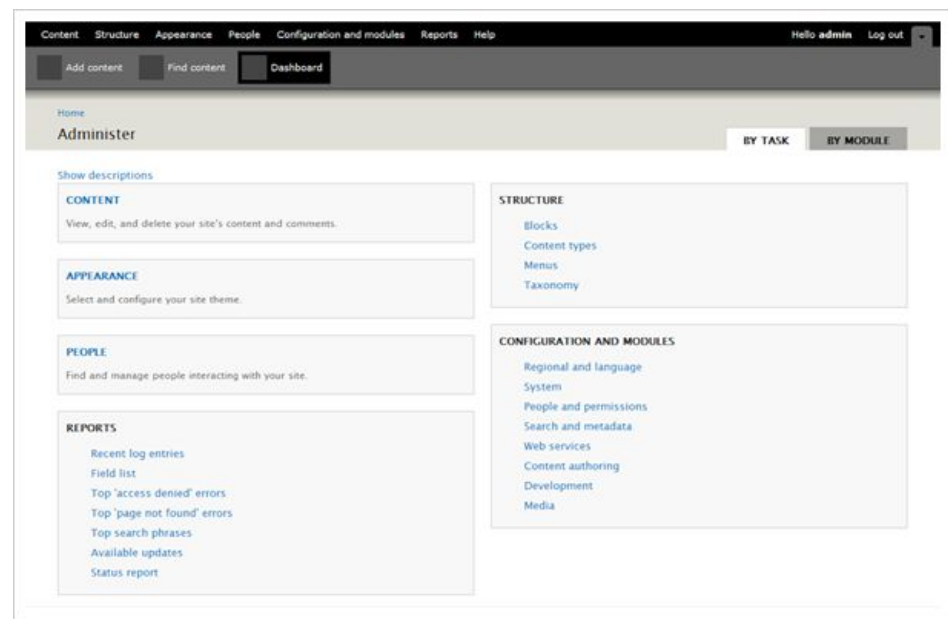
Content Structure Appearance People Configuration and modules Reports Help

Hello admin Log out

Add content Find content Dashboard

Home

Administer

BY TASK BY MODULE

Show descriptions

CONTENT

View, edit, and delete your site's content and comments.

APPEARANCE

Select and configure your site theme.

PEOPLE

Find and manage people interacting with your site.

REPORTS

Recent log entries
Field list
Top 'access denied' errors
Top 'page not found' errors
Top search phrases
Available updates
Status report

STRUCTURE

Blocks
Content types
Menus
Taxonomy

CONFIGURATION AND MODULES

Regional and language
System
People and permissions
Search and metadata
Web services
Content authoring
Development
Media